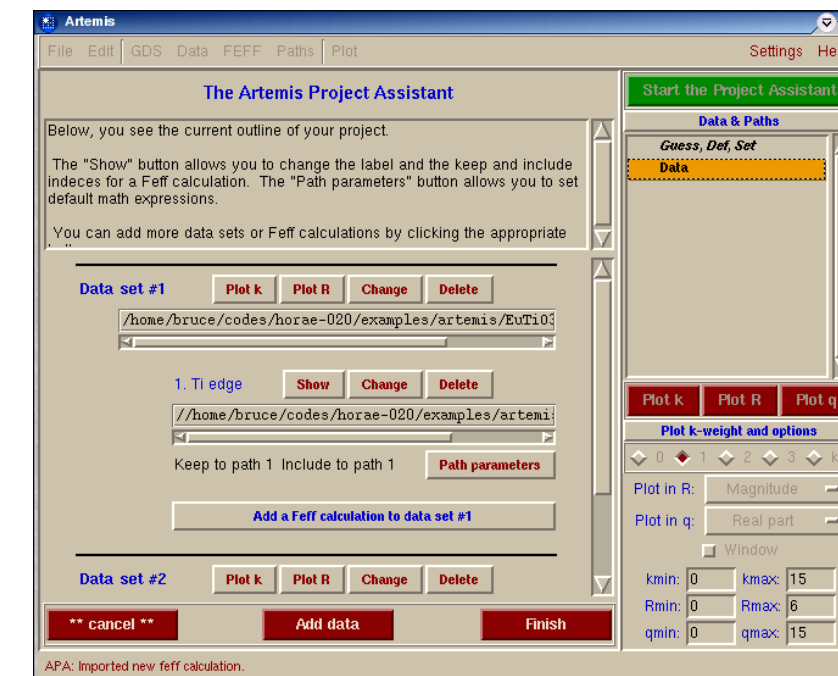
Artemis

File Edit GDS Data FEFF Paths Plot Settings He

The Artemis Project Assistant

Below, you see the current outline of your project.

The "Show" button allows you to change the label and the keep and include indeces for a Feff calculation. The "Path parameters" button allows you to set default math expressions.

You can add more data sets or Feff calculations by clicking the appropriate

Data set #1 Plot k Plot R Change Delete

/home/bruce/codes/horae-020/examples/artemis/EuTi03

1. Ti edge Show Change Delete

//home/bruce/codes/horae-020/examples/artemi

Keep to path 1 Include to path 1 Path parameters

Add a Feff calculation to data set #1

Data set #2 Plot k Plot R Change Delete

** cancel ** Add data Finish

APA: Imported new feff calculation.

Start the Project Assistant

Data & Paths

Guess, Def, Set

Data

Plot k Plot R Plot q

Plot k-weight and options

0 1 2 3 k

Plot in R: Magnitude

Plot in q: Real part

Window

kmin: 0 kmax: 15

Rmin: 0 Rmax: 6

qmin: 0 qmax: 15